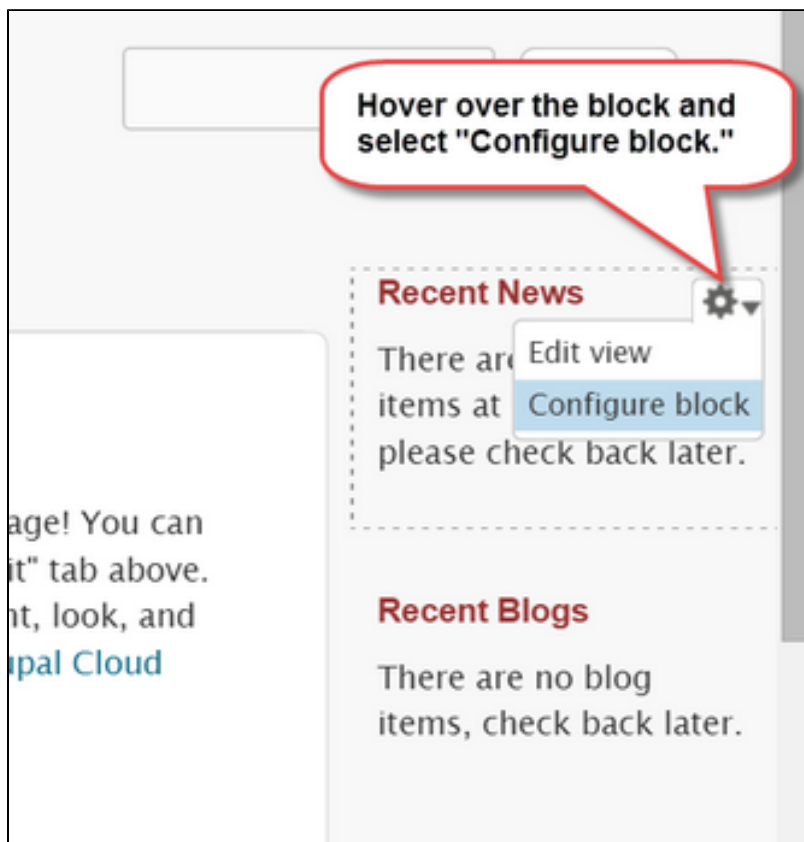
Hover over the block and select "Configure block."

Recent News

There are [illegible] items at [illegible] please check back later.

Edit view

Configure block

age! You can
it" tab above.
nt, look, and
upal Cloud

Recent Blogs

There are no blog items, check back later.